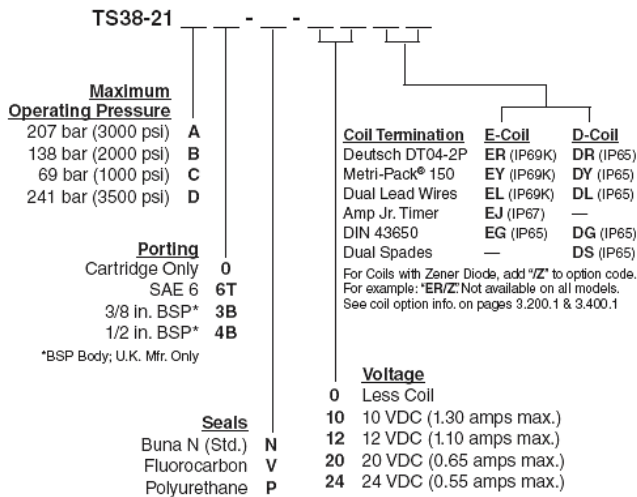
TS38-21 __ __ - __ - __ __ __ __

Maximum Operating Pressure
207 bar (3000 psi) A
138 bar (2000 psi) B
69 bar (1000 psi) C
241 bar (3500 psi) D

Porting
Cartridge Only 0
SAE 6 6T
3/8 in. BSP* 3B
1/2 in. BSP* 4B
*BSP Body; U.K. Mfr. Only

Seals
Buna N (Std.) N
Fluorocarbon V
Polyurethane P

| Coil Termination | E-Coil | D-Coil |
|---|---|---|
| Deutsch DT04-2P | ER (IP69K) | DR (IP65) |
| Metri-Pack® 150 | EY (IP69K) | DY (IP65) |
| Dual Lead Wires | EL (IP69K) | DL (IP65) |
| Amp Jr. Timer | EJ (IP67) | — |
| DIN 43650 | EG (IP65) | DG (IP65) |
| Dual Spades | — | DS (IP65) |

For Coils with Zener Diode, add "/Z" to option code. For example: "ER/Z." Not available on all models. See coil option info. on pages 3.200.1 & 3.400.1

Voltage
0 Less Coil
10 10 VDC (1.30 amps max.)
12 12 VDC (1.10 amps max.)
20 20 VDC (0.65 amps max.)
24 24 VDC (0.55 amps max.)